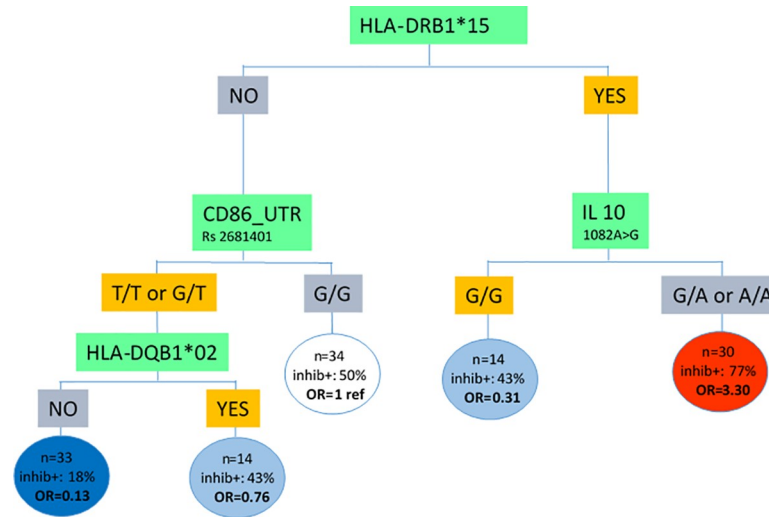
HLA-DRB1*15

NO

YES

CD86_UTR
Rs 2681401

IL 10
1082A>G

T/T or G/T

G/G

G/G

G/A or A/A

HLA-DQB1*02

n=34
inhib+: 50%
OR=1 ref

n=14
inhib+: 43%
OR=0.31

n=30
inhib+: 77%
OR=3.30

NO

YES

n=33
inhib+: 18%
OR=0.13

n=14
inhib+: 43%
OR=0.76